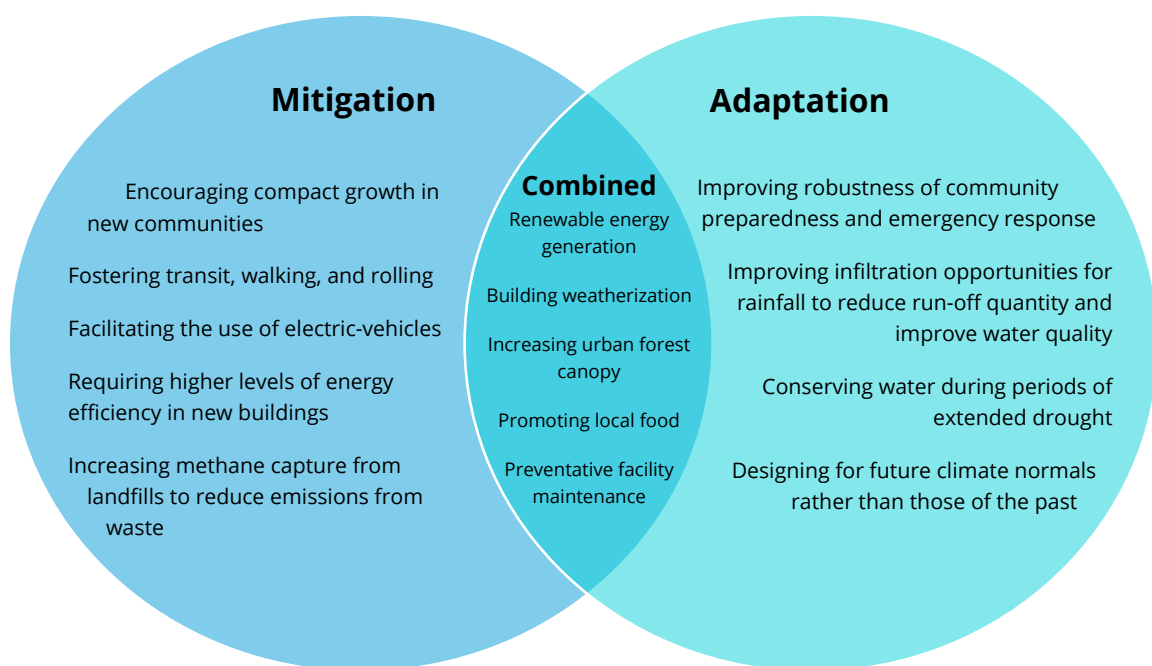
Mitigation

Encouraging compact growth in new communities

Fostering transit, walking, and rolling

Facilitating the use of electric-vehicles

Requiring higher levels of energy efficiency in new buildings

Increasing methane capture from landfills to reduce emissions from waste

Combined

Renewable energy generation

Building weatherization

Increasing urban forest canopy

Promoting local food

Preventative facility maintenance

Adaptation

Improving robustness of community preparedness and emergency response

Improving infiltration opportunities for rainfall to reduce run-off quantity and improve water quality

Conserving water during periods of extended drought

Designing for future climate normals rather than those of the past